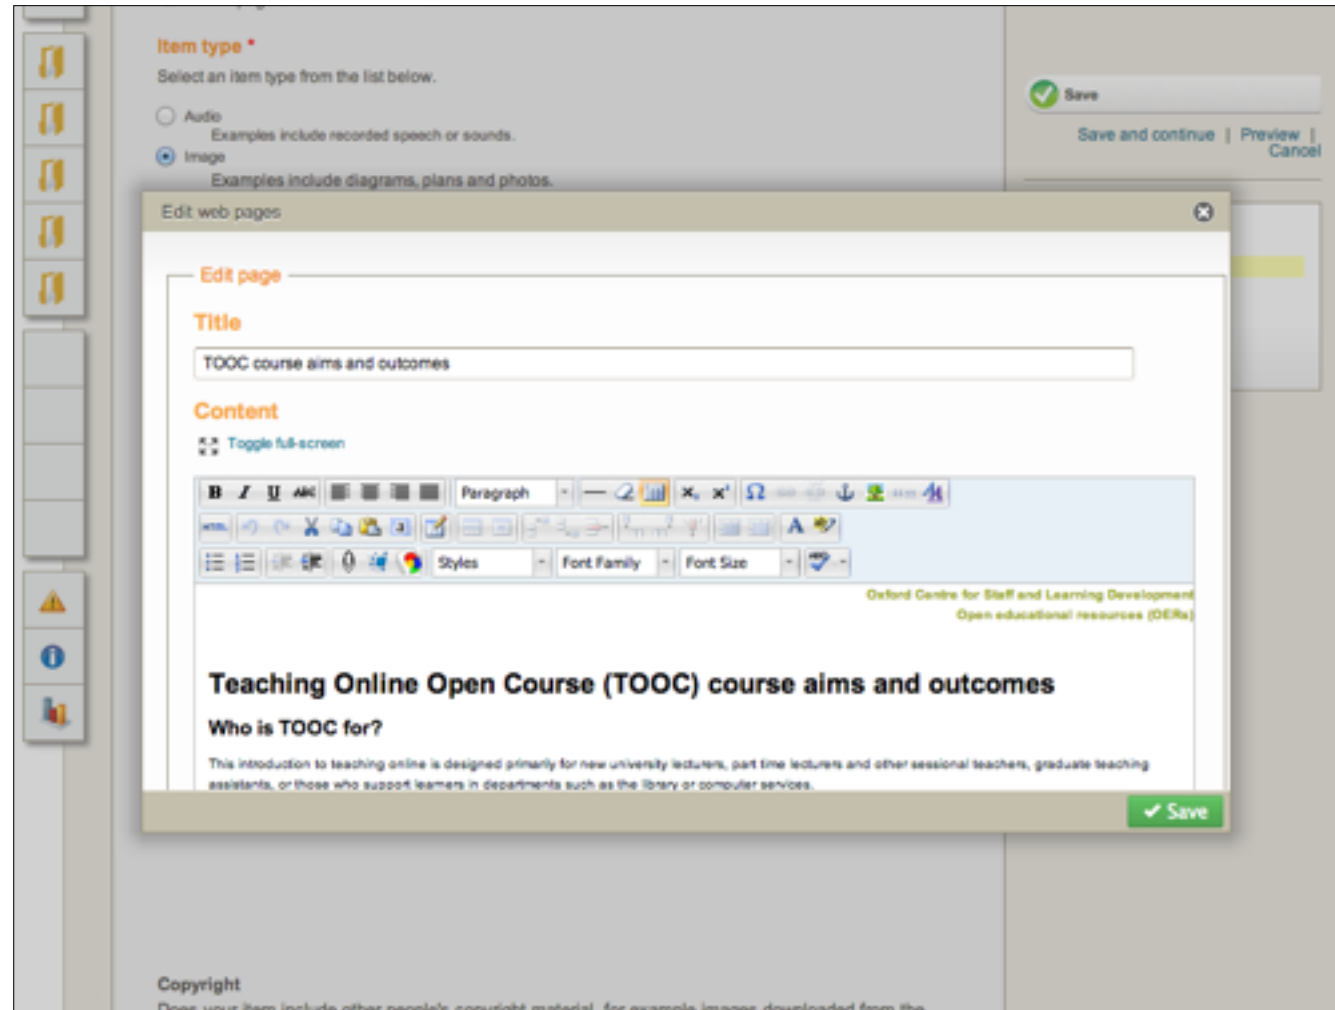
Item type *
Select an item type from the list below.

Audio
Examples include recorded speech or sounds.

Image
Examples include diagrams, plans and photos.

Save

Save and continue | Preview | Cancel

Edit web pages

Edit page

Title

TOOC course aims and outcomes

Content

Toggle full-screen

B I U ABC Paragraph Styles Font Family Font Size

Oxford Centre for Staff and Learning Development
Open educational resources (OERs)

Teaching Online Open Course (TOOC) course aims and outcomes

Who is TOOC for?

This introduction to teaching online is designed primarily for new university lecturers, part time lecturers and other sessional teachers, graduate teaching assistants, or those who support learners in departments such as the library or computer services.

✔ Save

Copyright

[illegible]